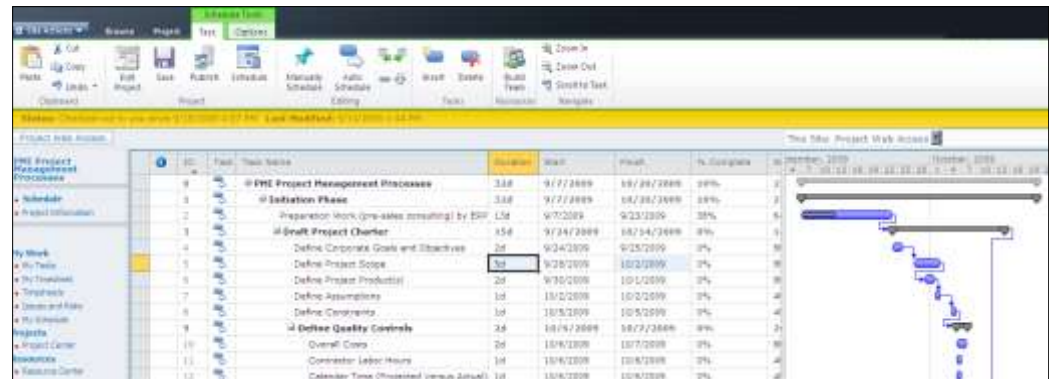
Site Actions Browse Project Task Options

Schedule Tools

Paste Cut Copy Undo Clipboard

Edit Project Save Publish Schedule Project

Manually Schedule Auto Schedule Editing

Insert Delete Tasks

Build Team Resources

Zoom In Zoom Out Scroll to Task Navigate

Status: Checked-out to you since 9/10/2009 4:57 PM Last Modified: 9/10/2009 4:54 PM

Project Web Access

This Site: Project Web Access

PMI Project Management Processes

Schedule
Project Information

My Work
My Tasks
My Timesheets
Timesheets
Issues and Risks
My Schedule
Projects
Project Center
Resources
Resource Center

| ID | Task | Task Name | Duration | Start | Finish | % Complete |
|---|---|---|---|---|---|---|
| 0 | | PMI Project Management Processes | 31d | 9/7/2009 | 10/20/2009 | 10% |
| 1 | | Initiation Phase | 31d | 9/7/2009 | 10/20/2009 | 10% |
| 2 | | Preparation Work (pre-sales consulting) by EPP | 13d | 9/7/2009 | 9/23/2009 | 38% |
| 3 | | Draft Project Charter | 15d | 9/24/2009 | 10/14/2009 | 0% |
| 4 | | Define Corporate Goals and Objectives | 2d | 9/24/2009 | 9/25/2009 | 0% |
| 5 | | Define Project Scope | 5d | 9/28/2009 | 10/2/2009 | 0% |
| 6 | | Define Project Product(s) | 2d | 9/30/2009 | 10/1/2009 | 0% |
| 7 | | Define Assumptions | 1d | 10/2/2009 | 10/2/2009 | 0% |
| 8 | | Define Constraints | 1d | 10/5/2009 | 10/5/2009 | 0% |
| 9 | | Define Quality Controls | 2d | 10/6/2009 | 10/7/2009 | 0% |
| 10 | | Overall Costs | 2d | 10/6/2009 | 10/7/2009 | 0% |
| 11 | | Contractor Labor Hours | 1d | 10/6/2009 | 10/6/2009 | 0% |
| 12 | | Calendar Time (Projected Versus Actual) | 1d | 10/6/2009 | 10/6/2009 | 0% |

September, 2009 October, 2009